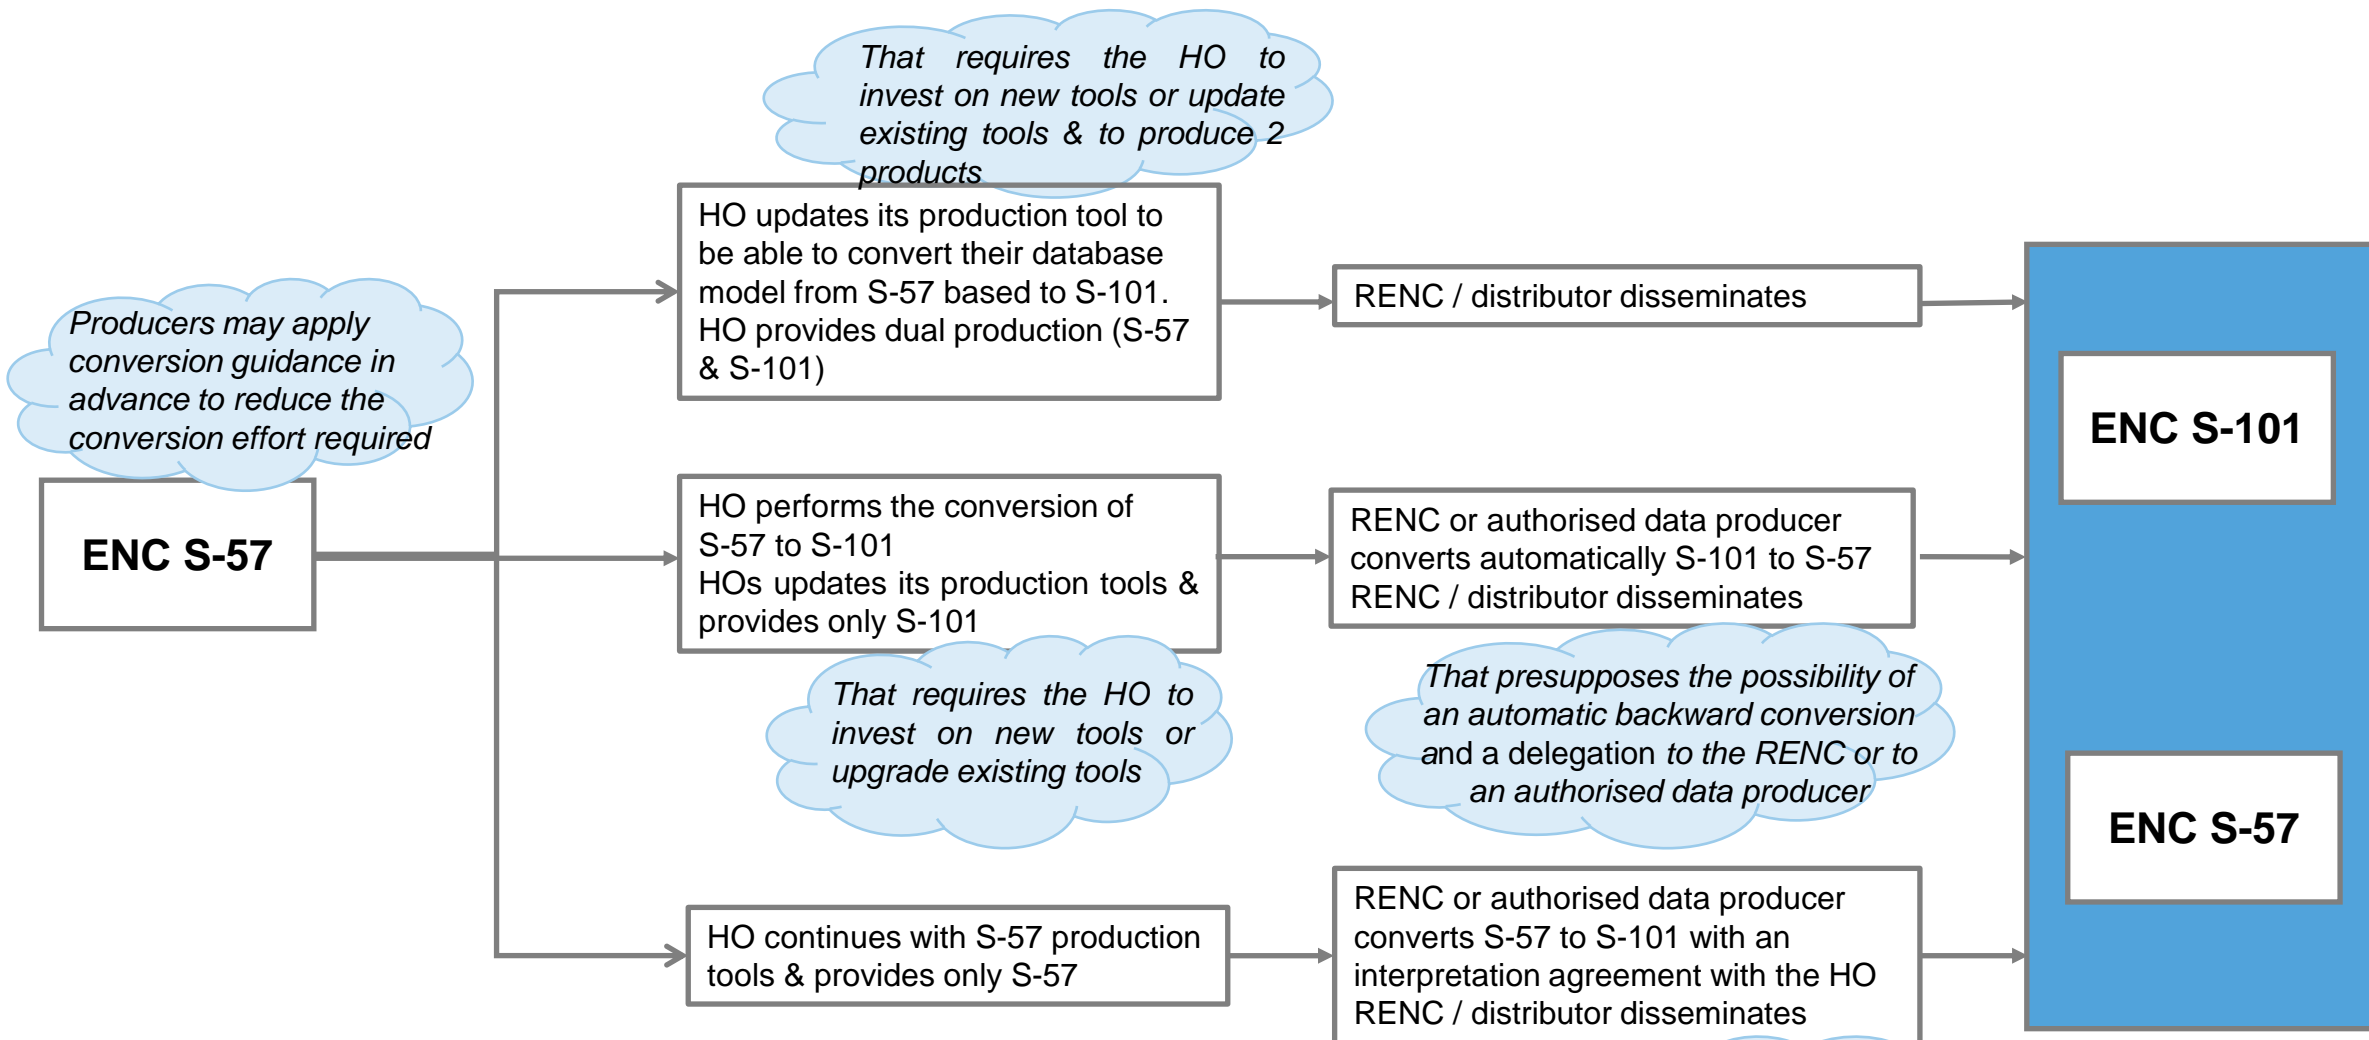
That requires the HO to invest on new tools or update existing tools & to produce 2 products

Producers may apply conversion guidance in advance to reduce the conversion effort required

ENC S-57

HO updates its production tool to be able to convert their database model from S-57 based to S-101. HO provides dual production (S-57 & S-101)

RENC / distributor disseminates

ENC S-101

HO performs the conversion of S-57 to S-101
HOs updates its production tools & provides only S-101

That requires the HO to invest on new tools or upgrade existing tools

RENC or authorised data producer converts automatically S-101 to S-57
RENC / distributor disseminates

That presupposes the possibility of an automatic backward conversion and a delegation to the RENC or to an authorised data producer

ENC S-57

HO continues with S-57 production tools & provides only S-57

RENC or authorised data producer converts S-57 to S-101 with an interpretation agreement with the HO
RENC / distributor disseminates